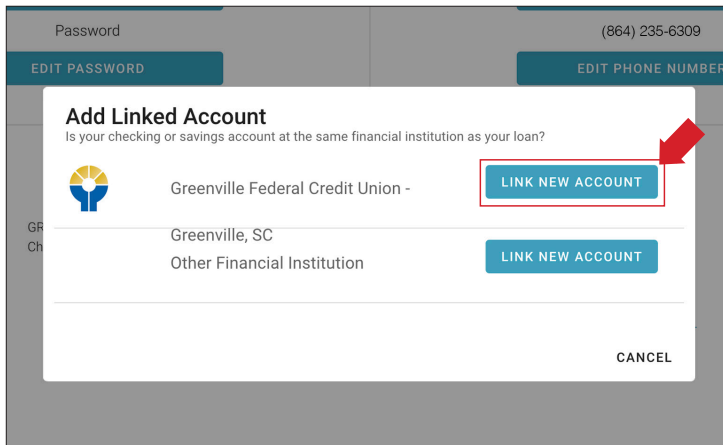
Password

EDIT PASSWORD

(864) 235-6309

EDIT PHONE NUMBER

Add Linked Account

Is your checking or savings account at the same financial institution as your loan?

Greenville Federal Credit Union -

LINK NEW ACCOUNT

GR

Ch

Greenville, SC

Other Financial Institution

LINK NEW ACCOUNT

CANCEL